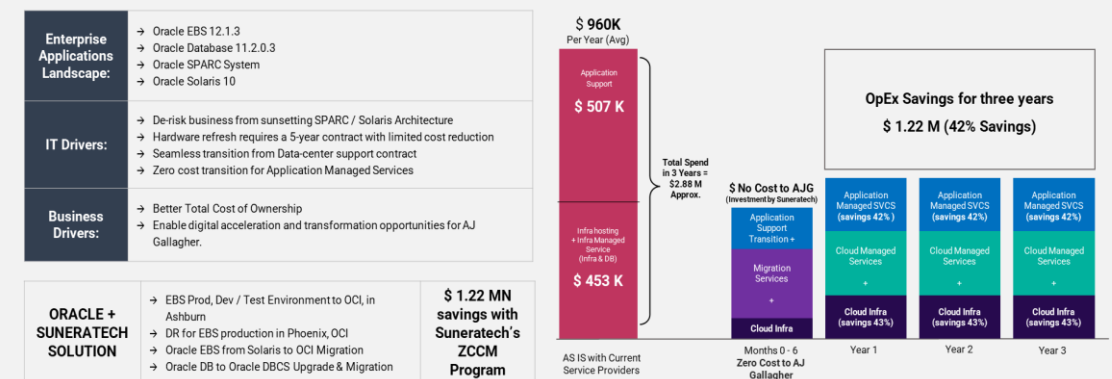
| Enterprise Applications Landscape: | → Oracle EBS 12.1.3<br>→ Oracle Database 11.2.0.3<br>→ Oracle SPARC System<br>→ Oracle Solaris 10 |
|---|---|
| IT Drivers: | → De-risk business from sunsetting SPARC / Solaris Architecture<br>→ Hardware refresh requires a 5-year contract with limited cost reduction<br>→ Seamless transition from Data-center support contract<br>→ Zero cost transition for Application Managed Services |
| Business Drivers: | → Better Total Cost of Ownership<br>→ Enable digital acceleration and transformation opportunities for AJ Gallagher. |

| ORACLE + SUNERATECH SOLUTION | → EBS Prod, Dev / Test Environment to OCI, in Ashburn<br>→ DR for EBS production in Phoenix, OCI<br>→ Oracle EBS from Solaris to OCI Migration<br>→ Oracle DB to Oracle DBCS Upgrade & Migration | $ 1.22 MN savings with Suneratech's ZCCM Program |
|---|---|---|

$ 960K
Per Year (Avg)

Application Support
$ 507 K

Infra hosting + Infra Managed Service (Infra & DB)
$ 453 K

Total Spend in 3 Years = $2.88 M Approx.

AS IS with Current Service Providers

$ No Cost to AJG
(Investment by Suneratech)

Application Support Transition +

Migration Services
+

Cloud Infra

Months 0 - 6
Zero Cost to AJ Gallagher

OpEx Savings for three years
$ 1.22 M (42% Savings)

Application Managed SVCS (savings 42%)
+
Cloud Managed Services
+
Cloud Infra (savings 43%)

Year 1

Application Managed SVCS (savings 42%)
+
Cloud Managed Services
+
Cloud Infra (savings 43%)

Year 2

Application Managed SVCS (savings 42%)
+
Cloud Managed Services
+
Cloud Infra (savings 43%)

Year 3